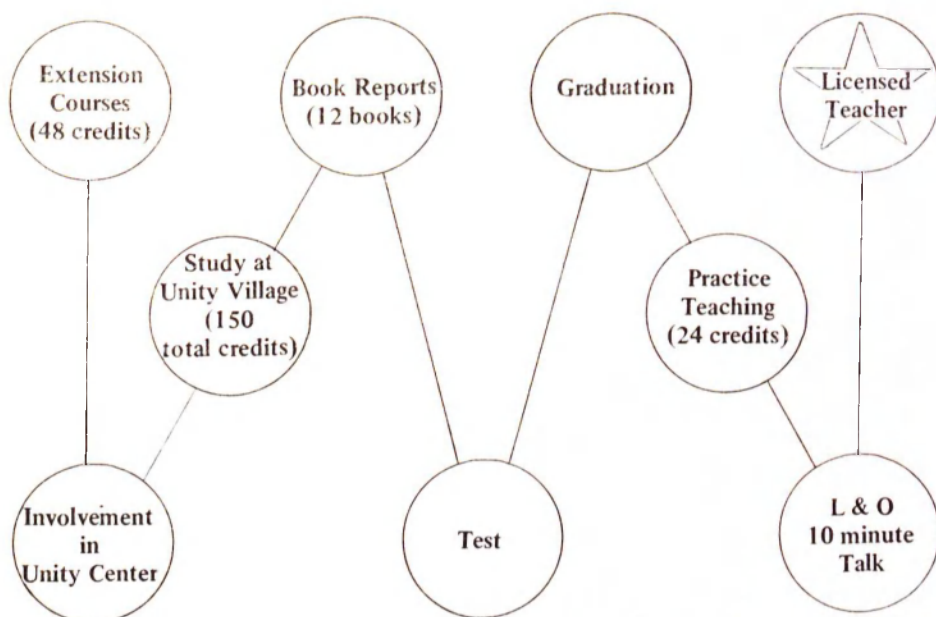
Extension Courses (48 credits)

Book Reports (12 books)

Graduation

Licensed Teacher

Study at Unity Village (150 total credits)

Practice Teaching (24 credits)

Involvement in Unity Center

Test

L & O 10 minute Talk